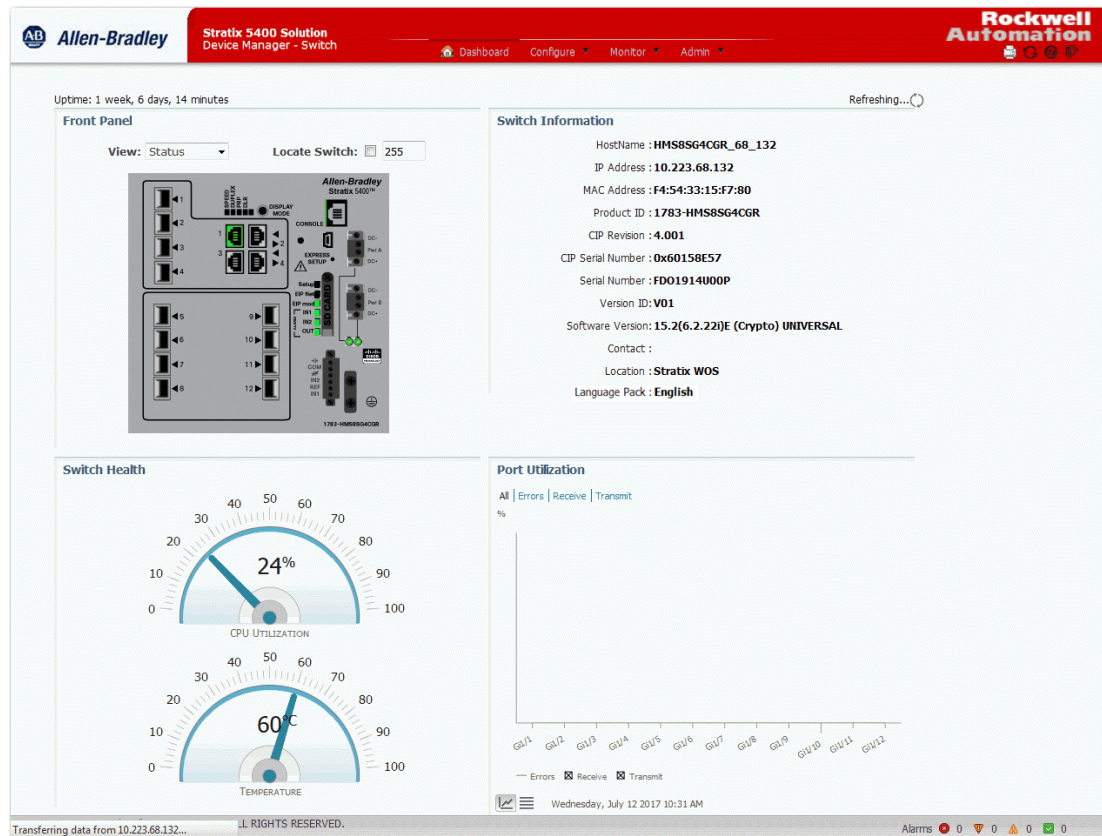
AB Allen-Bradley

Stratix 5400 Solution
Device Manager - Switch

Rockwell Automation

Dashboard Configure Monitor Admin

Uptime: 1 week, 6 days, 14 minutes

Refreshing...

Front Panel

View: Status

Locate Switch: 255

Allen-Bradley
Stratix 5400™

SPEED
DUPLEX
PoE
IDLE

DISPLAY MODE

CONSOLE

EXPRESS SETUP

SD CARD

Setup
EIP Net
EIP mod
IN1
IN2
OUT

DC-
Pwr A
DC+
DC-
Pwr B
DC+

COM
REF
IN2
IN1

1 2 3 4 5 6 7 8 9 10 11 12

1783-HMS8SG4CGR

Switch Information

HostName : HMS8SG4CGR_68_132
IP Address : 10.223.68.132
MAC Address : F4:54:33:15:F7:80
Product ID : 1783-HMS8SG4CGR
CIP Revision : 4.001
CIP Serial Number : 0x60158E57
Serial Number : FDO1914U00P
Version ID: V01
Software Version: 15.2(6.2.22i)E (Crypto) UNIVERSAL
Contact :
Location : Stratix WOS
Language Pack : English

Switch Health

0 10 20 30 40 50 60 70 80 90 100
24%
CPU Utilization

0 10 20 30 40 50 60 70 80 90 100
60°C
Temperature

Port Utilization

All | Errors | Receive | Transmit

%

Gi1/1 Gi1/2 Gi1/3 Gi1/4 Gi1/5 Gi1/6 Gi1/7 Gi1/8 Gi1/9 Gi1/10 Gi1/11 Gi1/12

Errors Receive Transmit

Wednesday, July 12 2017 10:31 AM

Transferring data from 10.223.68.132... LL RIGHTS RESERVED.

Alarms 0 0 0 0